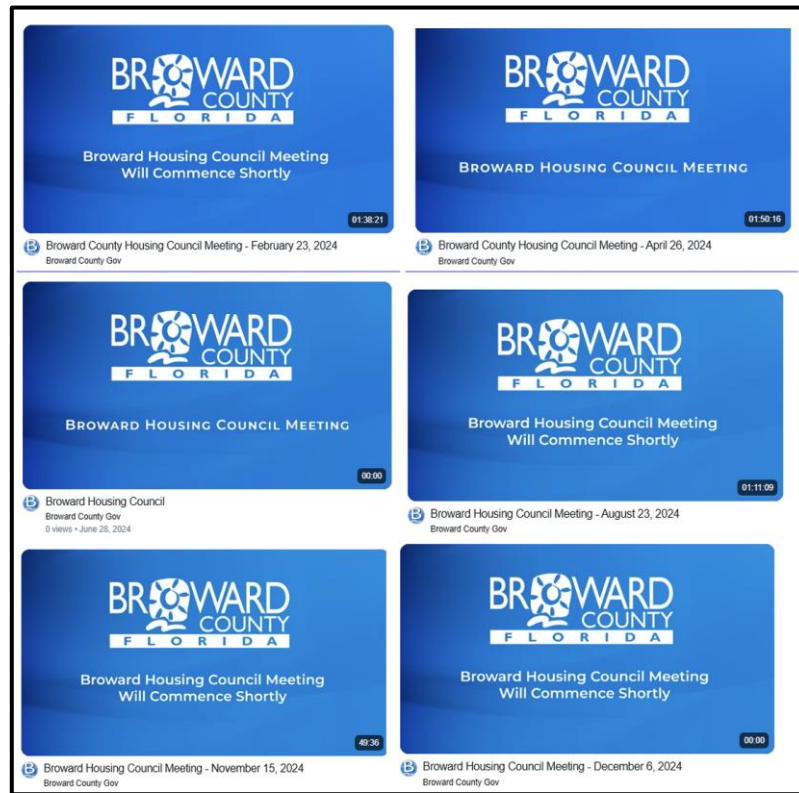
BROWARD COUNTY FLORIDA

Broward Housing Council Meeting Will Commence Shortly

01:38:21

Broward County Housing Council Meeting - February 23, 2024
Broward County Gov

BROWARD COUNTY FLORIDA

BROWARD HOUSING COUNCIL MEETING

01:50:16

Broward County Housing Council Meeting - April 26, 2024
Broward County Gov

BROWARD COUNTY FLORIDA

BROWARD HOUSING COUNCIL MEETING

00:00

Broward Housing Council
Broward County Gov
0 views • June 28, 2024

BROWARD COUNTY FLORIDA

Broward Housing Council Meeting Will Commence Shortly

01:11:09

Broward Housing Council Meeting - August 23, 2024
Broward County Gov

BROWARD COUNTY FLORIDA

Broward Housing Council Meeting Will Commence Shortly

49:36

Broward Housing Council Meeting - November 15, 2024
Broward County Gov

BROWARD COUNTY FLORIDA

Broward Housing Council Meeting Will Commence Shortly

00:00

Broward Housing Council Meeting - December 6, 2024
Broward County Gov